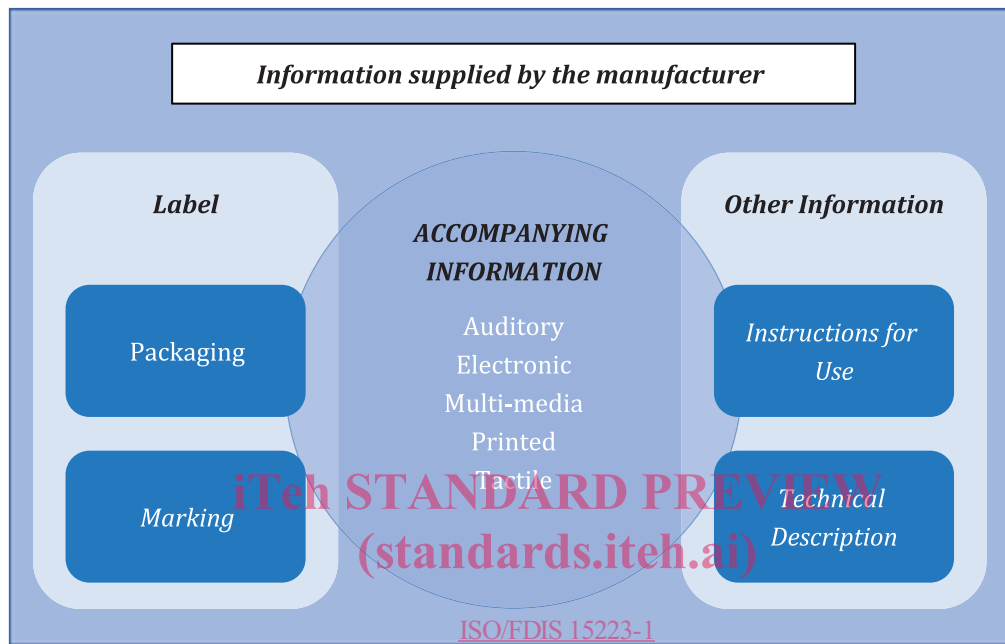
Information supplied by the manufacturer

Label

Packaging

Marking

ACCOMPANYING INFORMATION

Auditory
Electronic
Multi-media
Printed
Tactile

Other Information

Instructions for Use

Technical Description

iTeh STANDARD PREVIEW
(standards.iteh.ai)

ISO/FDIS 15223-1